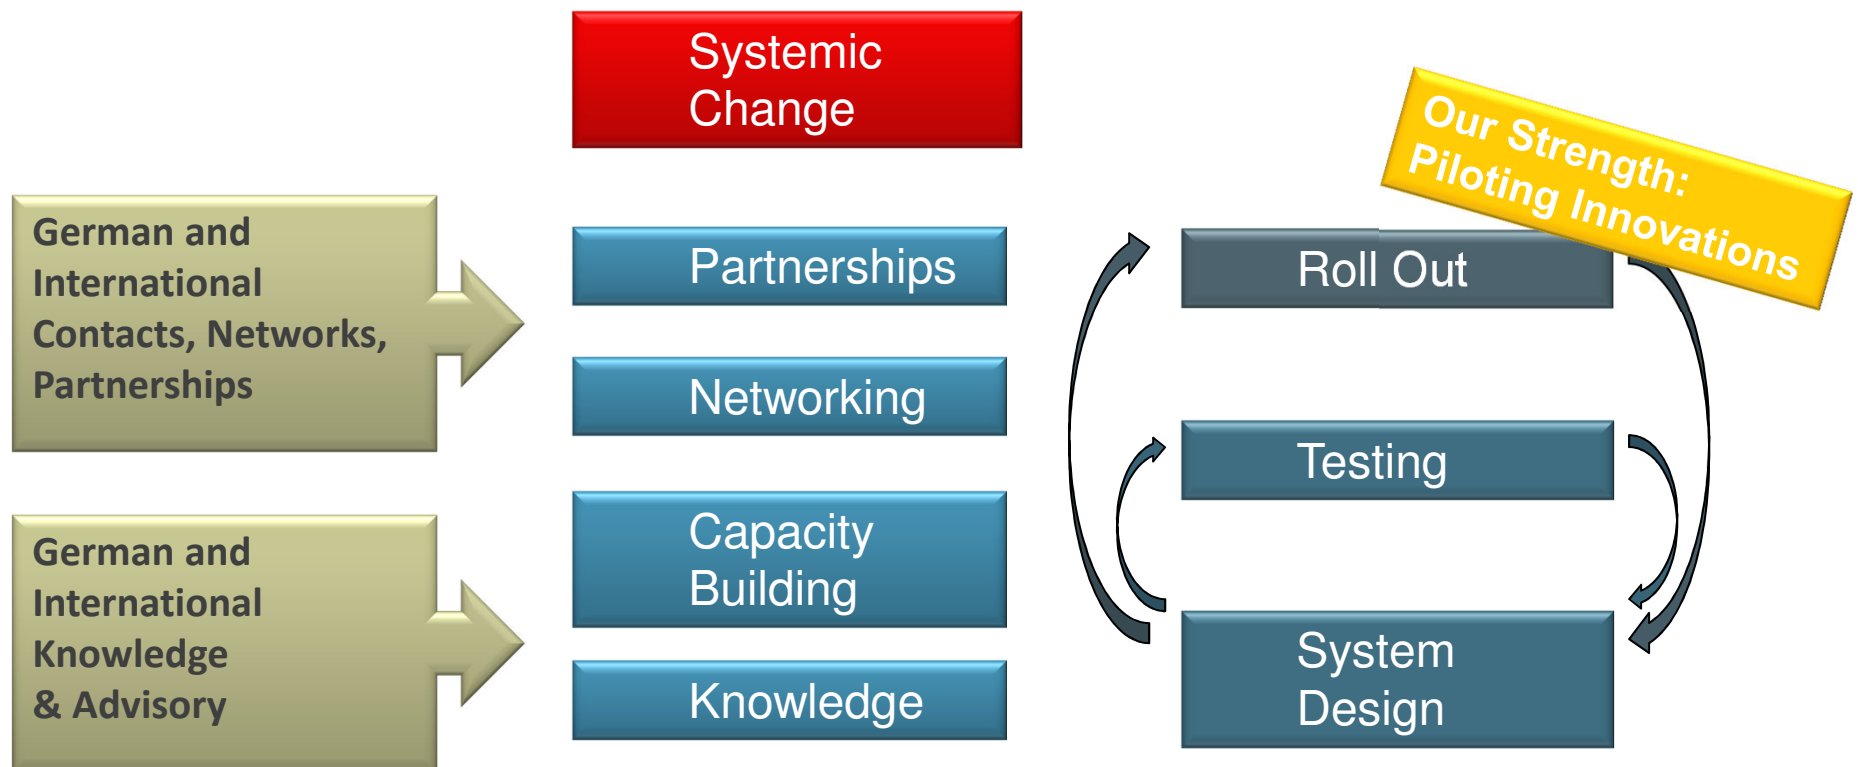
German and International Contacts, Networks, Partnerships

German and International Knowledge & Advisory

Systemic Change

Partnerships

Networking

Capacity Building

Knowledge

Our Strength: Piloting Innovations

Roll Out

Testing

System Design